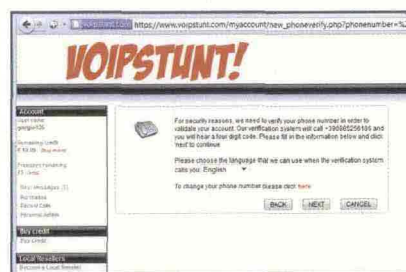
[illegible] https://www.voipstunt.com/myaccount/new_phoneverify.php?phonenumber=%

VOIPSTUNT!

Account
User name
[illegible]
Remaining credit
€ 10.00 Buy more
Freedays remaining
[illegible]
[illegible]
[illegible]
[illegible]
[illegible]

Buy Credit
Buy Credit

Local Resellers
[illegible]

For security reasons, we need to verify your phone number in order to validate your account. Our verification system will call +39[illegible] and you will hear a four digit code. Please fill in the information below and click next to continue.

Please choose the language that we can use when the verification system calls you: English

To change your phone number please click here

BACK NEXT CANCEL